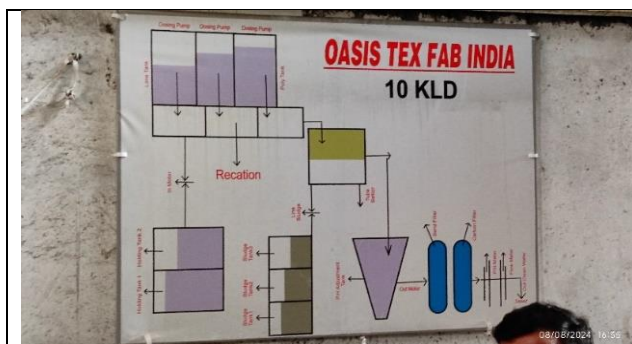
Dosing Pump Dosing Pump Dosing Pump

OASIS TEX FAB INDIA

10 KLD

Lime Tank

Poly Tank

Recation

Holding Tank 2

Holding Tank 1

Sludge

Sludge

Sludge

Sand Filter

Carbon Filter

Out Water

08/08/2024 16:58